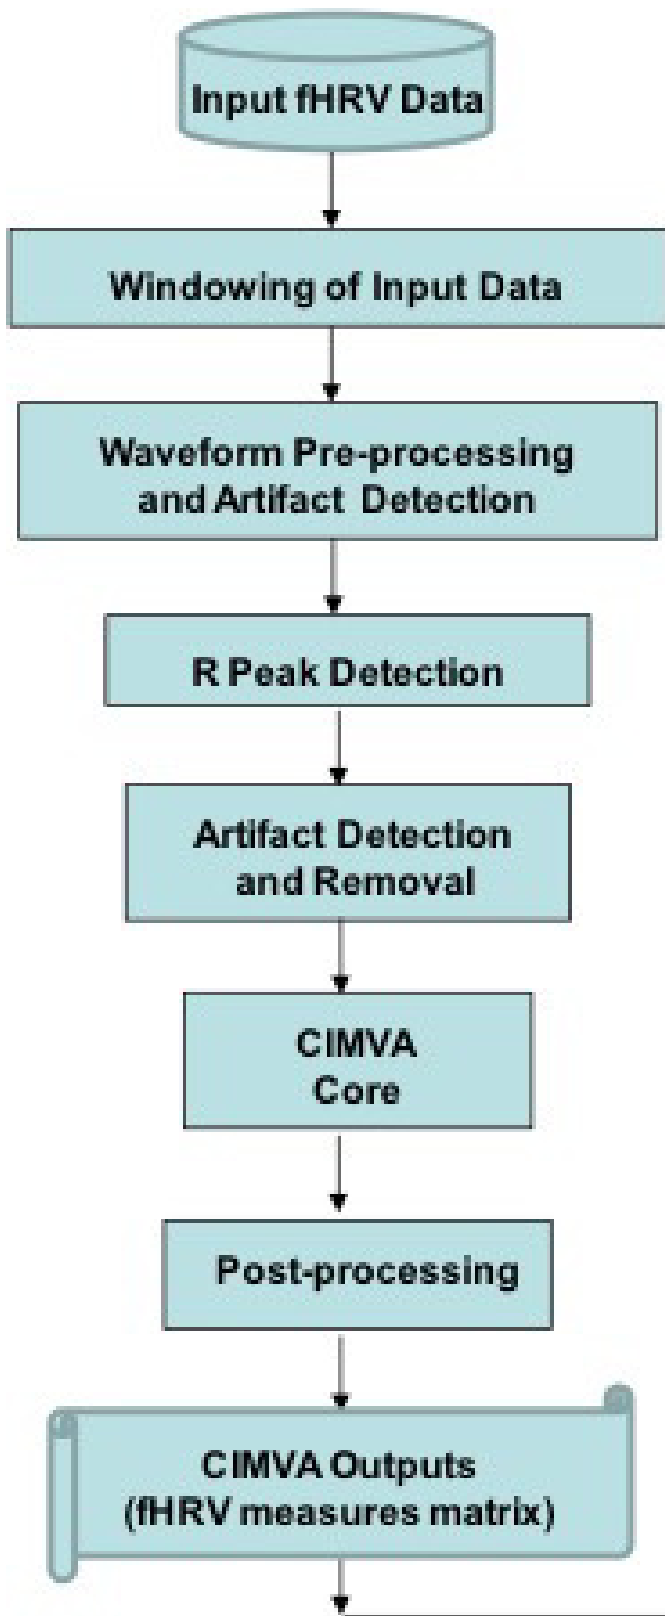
Input fHRV Data

Windowing of Input Data

Waveform Pre-processing and Artifact Detection

R Peak Detection

Artifact Detection and Removal

CIMVA Core

Post-processing

CIMVA Outputs (fHRV measures matrix)